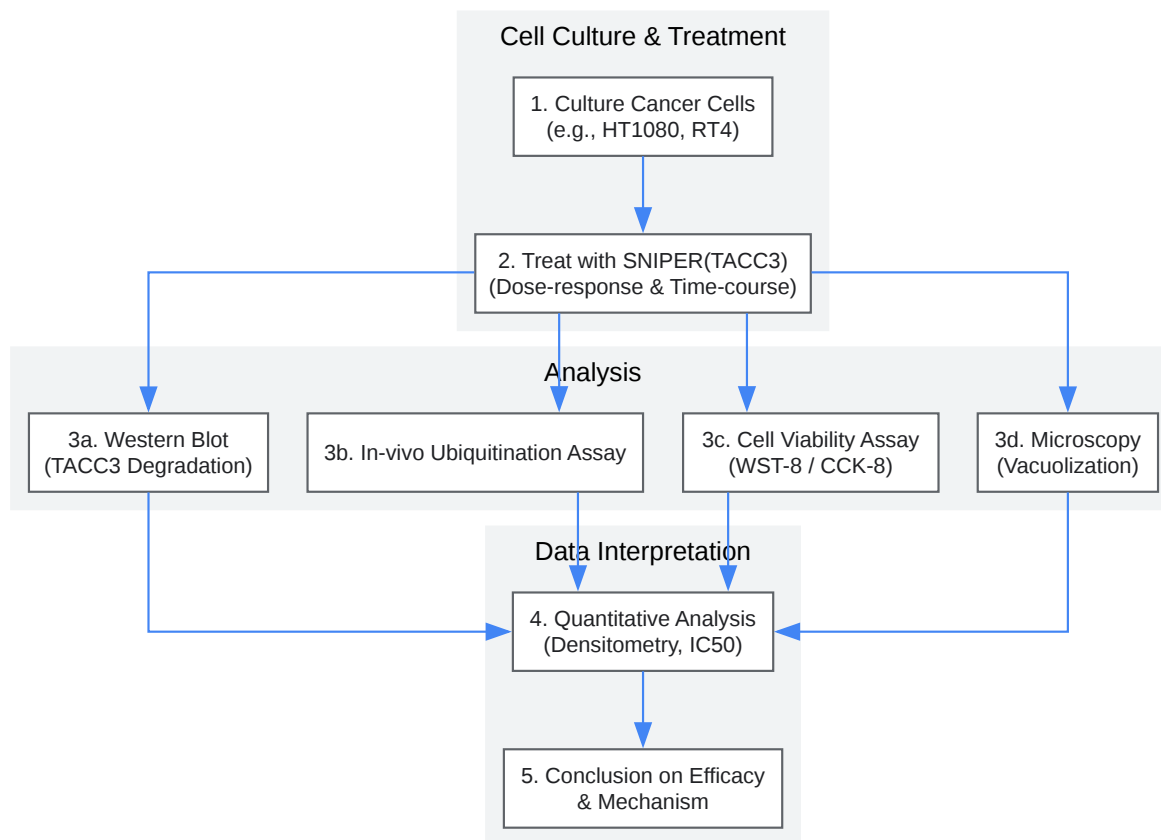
Cell Culture & Treatment

1. Culture Cancer Cells (e.g., HT1080, RT4)

2. Treat with SNIPER(TACC3) (Dose-response & Time-course)

Analysis

3a. Western Blot (TACC3 Degradation)

3b. In-vivo Ubiquitination Assay

3c. Cell Viability Assay (WST-8 / CCK-8)

3d. Microscopy (Vacuolization)

Data Interpretation

4. Quantitative Analysis (Densitometry, IC50)

5. Conclusion on Efficacy & Mechanism